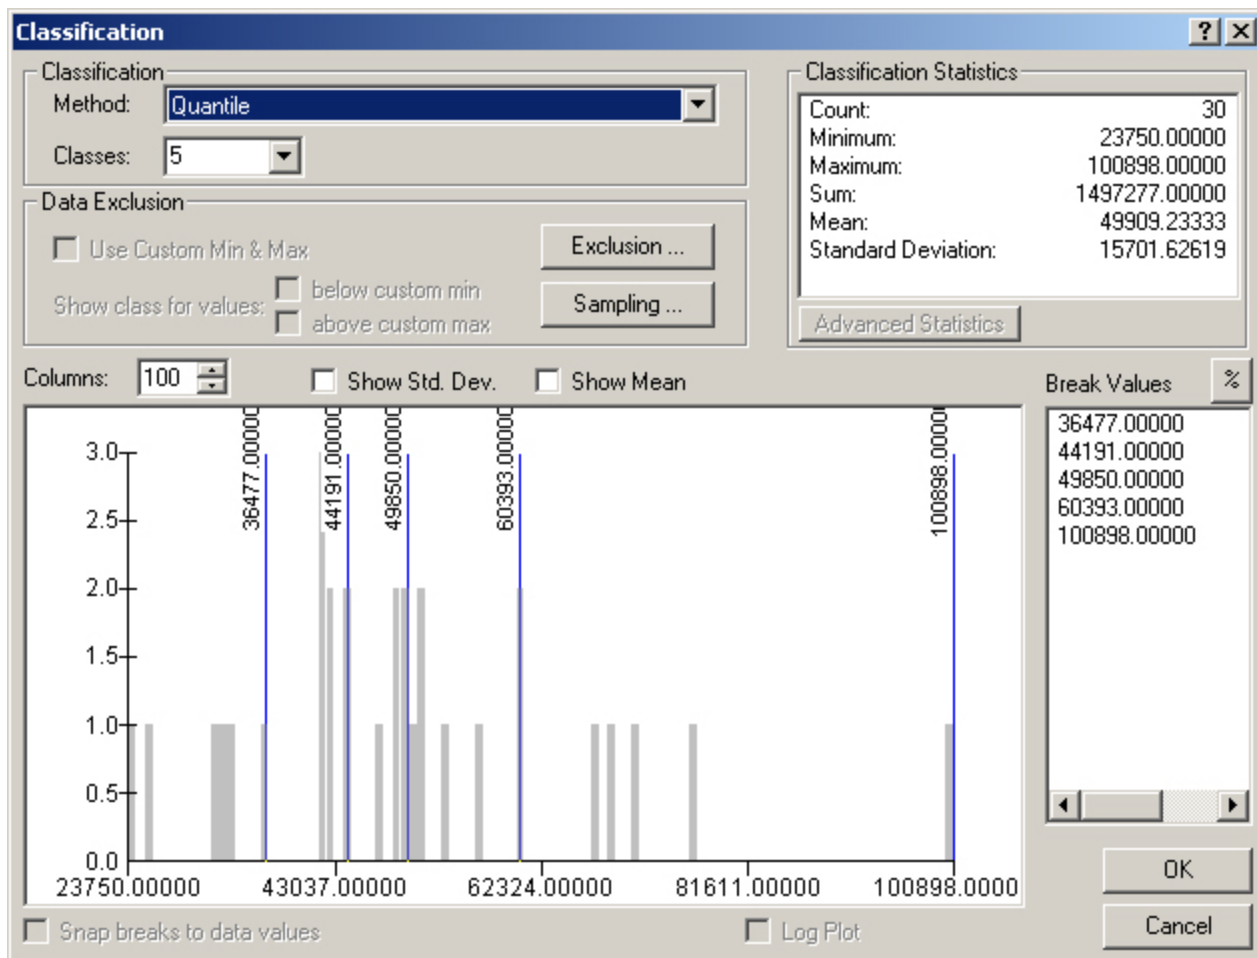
Classification ? X

Classification
Method: Quantile
Classes: 5

Data Exclusion
Use Custom Min & Max
Exclusion ...
Show class for values: below custom min
above custom max
Sampling ...

Classification Statistics

| | |
|---|---|
| Count: | 30 |
| Minimum: | 23750.00000 |
| Maximum: | 100898.00000 |
| Sum: | 1497277.00000 |
| Mean: | 49909.23333 |
| Standard Deviation: | 15701.62619 |

Advanced Statistics

Columns: 100
Show Std. Dev.
Show Mean

Break Values %
36477.00000
44191.00000
49850.00000
60393.00000
100898.00000

3.0
2.5
2.0
1.5
1.0
0.5
0.0

36477.00000
44191.00000
49850.00000
60393.00000
100898.00000

23750.00000
43037.00000
62324.00000
81611.00000
100898.0000

OK
Cancel

Snap breaks to data values
Log Plot